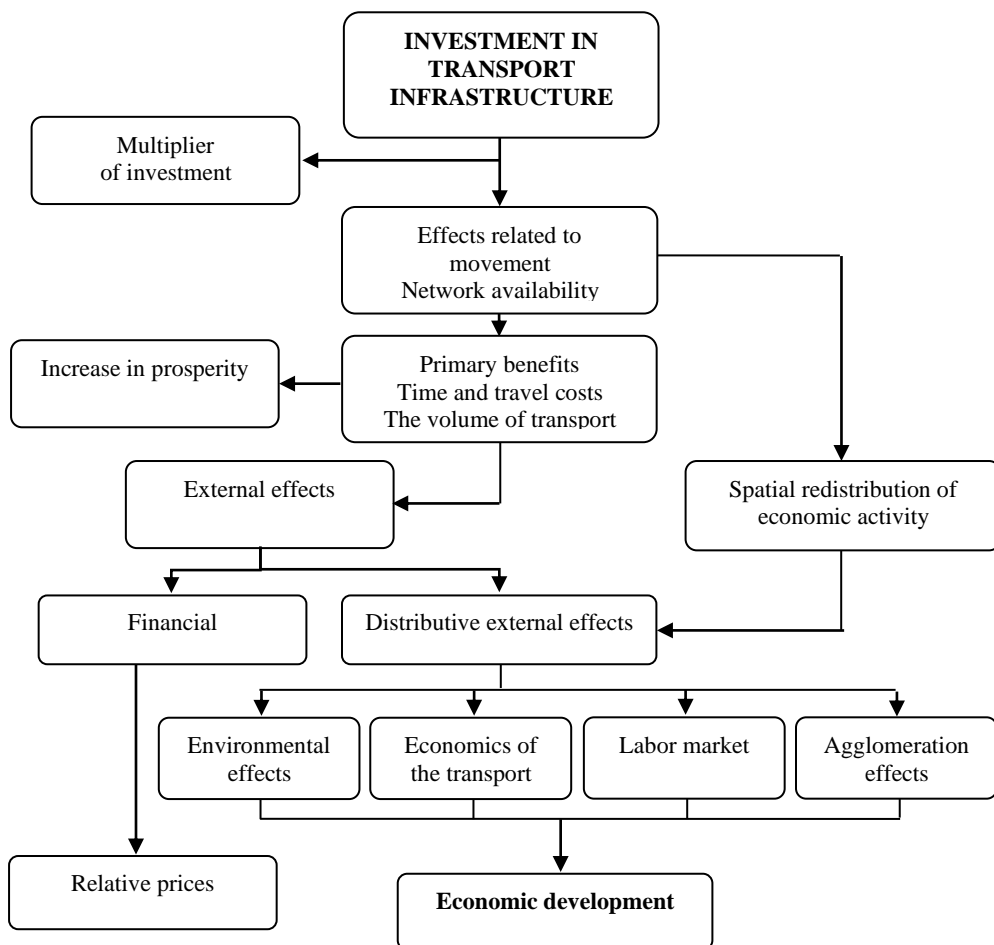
INVESTMENT IN TRANSPORT INFRASTRUCTURE

Multiplier of investment

Effects related to movement
Network availability

Increase in prosperity

Primary benefits
Time and travel costs
The volume of transport

External effects

Spatial redistribution of economic activity

Financial

Distributive external effects

Environmental effects

Economics of the transport

Labor market

Agglomeration effects

Relative prices

Economic development